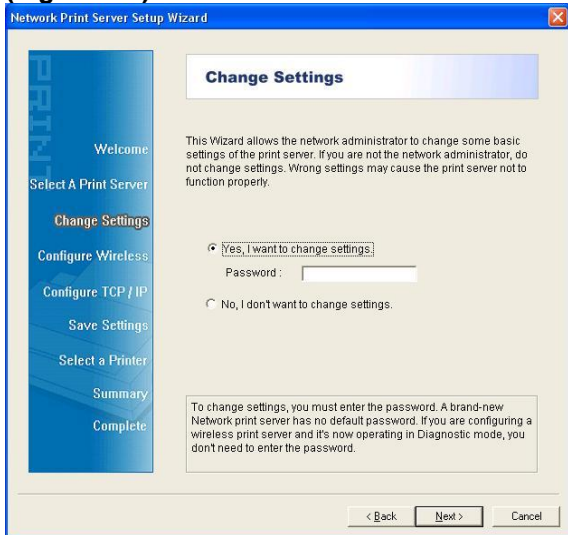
Network Print Server Setup Wizard

PRINT

Welcome
Select A Print Server
Change Settings
Configure Wireless
Configure TCP / IP
Save Settings
Select a Printer
Summary
Complete

Change Settings

This Wizard allows the network administrator to change some basic settings of the print server. If you are not the network administrator, do not change settings. Wrong settings may cause the print server not to function properly.

Yes, I want to change settings.
Password :

No, I don't want to change settings.

To change settings, you must enter the password. A brand-new Network print server has no default password. If you are configuring a wireless print server and it's now operating in Diagnostic mode, you don't need to enter the password.

< Back
Next >
Cancel